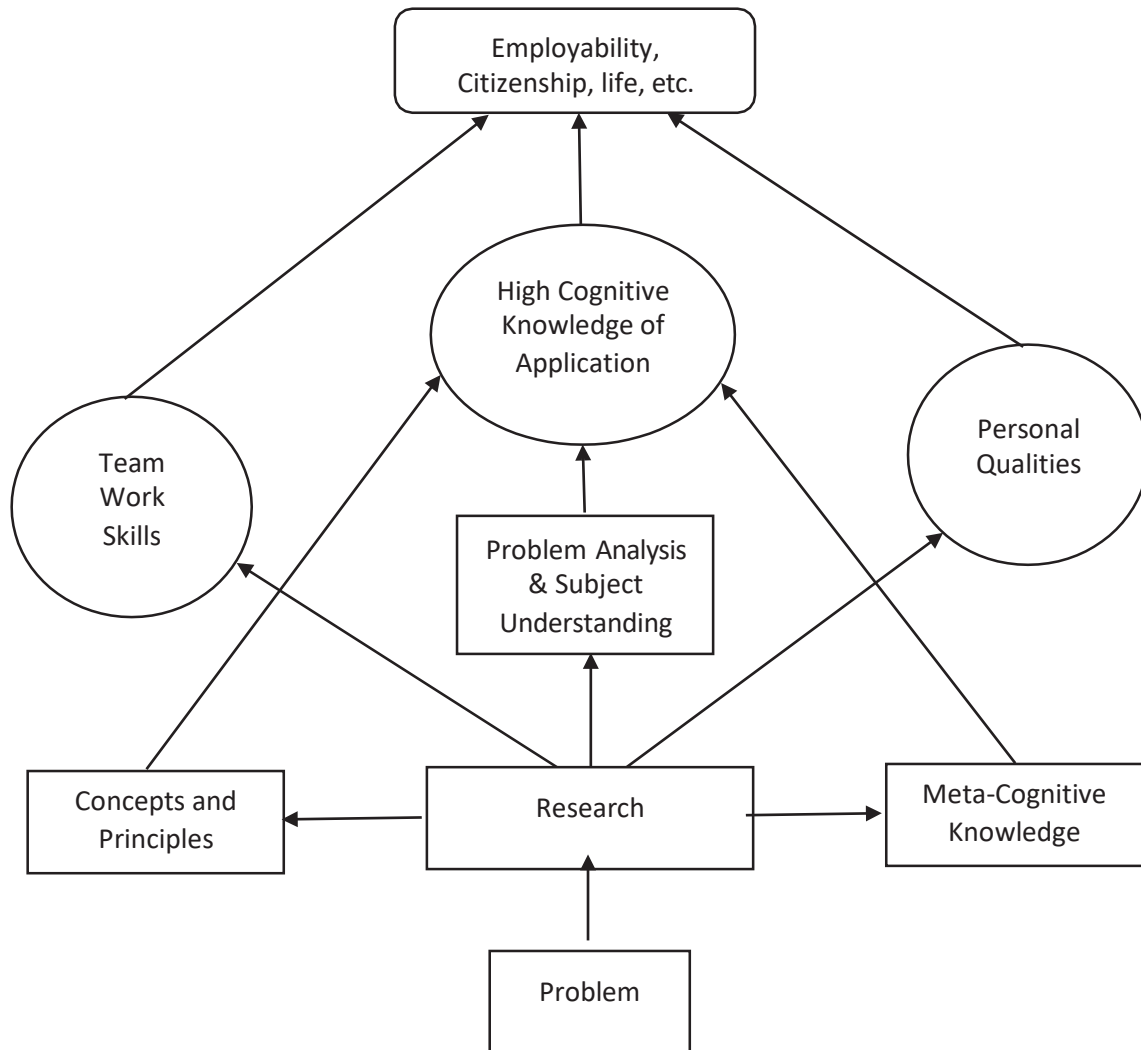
Employability, Citizenship, life, etc.

High Cognitive Knowledge of Application

Team Work Skills

Personal Qualities

Problem Analysis & Subject Understanding

Concepts and Principles

Research

Meta-Cognitive Knowledge

Problem